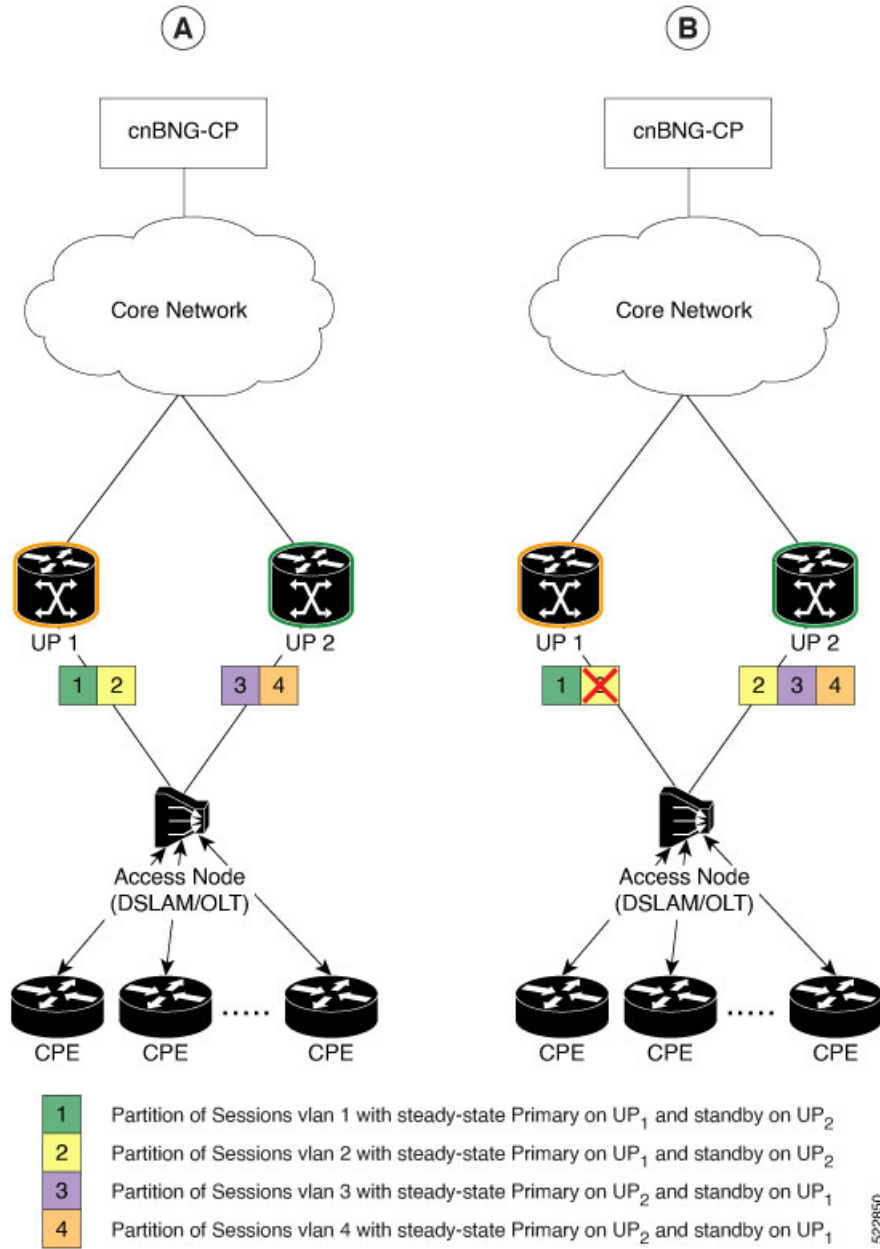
A

cnBNG-CP

Core Network

UP 1

UP 2

1 2

3 4

Access Node (DSLAM/OLT)

CPE CPE ..... CPE

B

cnBNG-CP

Core Network

UP 1

UP 2

1 2

2 3 4

Access Node (DSLAM/OLT)

CPE CPE ..... CPE

1 Partition of Sessions vlan 1 with steady-state Primary on $UP_1$ and standby on $UP_2$

2 Partition of Sessions vlan 2 with steady-state Primary on $UP_1$ and standby on $UP_2$

3 Partition of Sessions vlan 3 with steady-state Primary on $UP_2$ and standby on $UP_1$

4 Partition of Sessions vlan 4 with steady-state Primary on $UP_2$ and standby on $UP_1$

522850